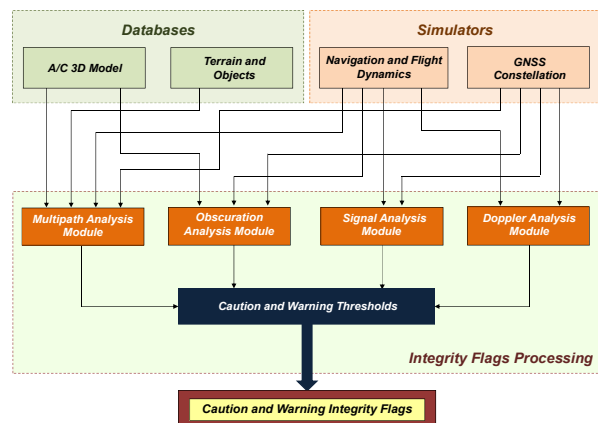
Databases

A/C 3D Model

Terrain and Objects

Simulators

Navigation and Flight Dynamics

GNSS Constellation

Multipath Analysis Module

Obscuration Analysis Module

Signal Analysis Module

Doppler Analysis Module

Caution and Warning Thresholds

Integrity Flags Processing

Caution and Warning Integrity Flags